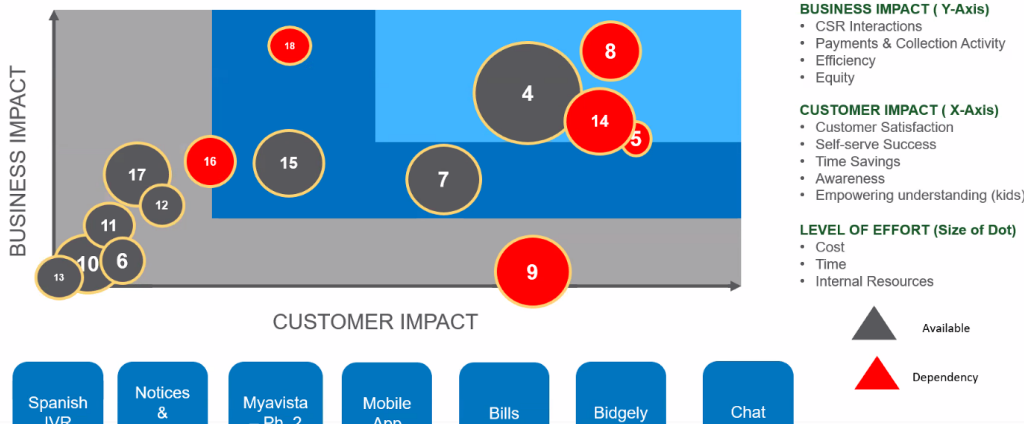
18

8

4

14

5

16

15

17

7

12

11

10

6

13

9

BUSINESS IMPACT

CUSTOMER IMPACT

BUSINESS IMPACT ( Y-Axis)
- CSR Interactions
- Payments & Collection Activity
- Efficiency
- Equity

CUSTOMER IMPACT ( X-Axis)
- Customer Satisfaction
- Self-serve Success
- Time Savings
- Awareness
- Empowering understanding (kids)

LEVEL OF EFFORT (Size of Dot)
- Cost
- Time
- Internal Resources

Available

Dependency

Spanish IVR

Notices &

Myavista – Ph. 2

Mobile App

Bills

Bidgely

Chat